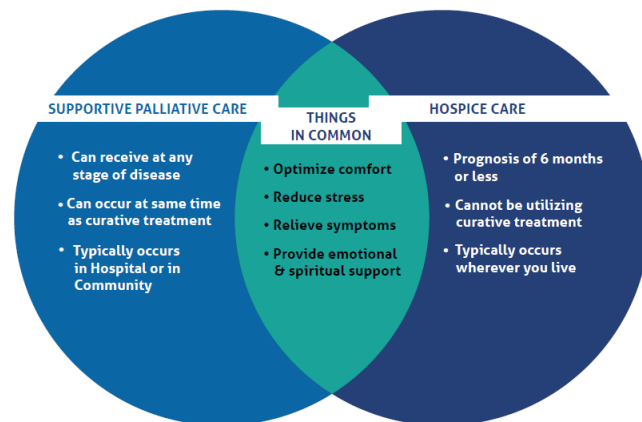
SUPPORTIVE PALLIATIVE CARE

THINGS IN COMMON

HOSPICE CARE

• Can receive at any stage of disease

• Can occur at same time as curative treatment

• Typically occurs in Hospital or in Community

• Optimize comfort

• Reduce stress

• Relieve symptoms

• Provide emotional & spiritual support

• Prognosis of 6 months or less

• Cannot be utilizing curative treatment

• Typically occurs wherever you live